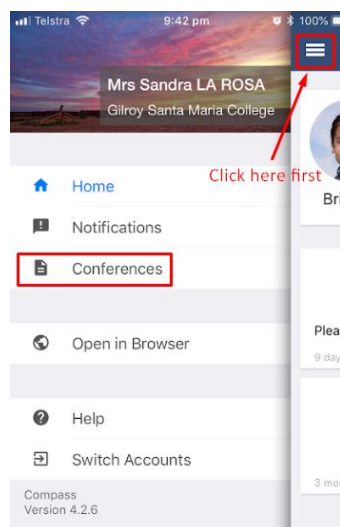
Telstra 9:42 pm 100%

Mrs Sandra LA ROSA
Gilroy Santa Maria College

Click here first

Bri

Home
Notifications
Conferences

Plea
9 day

Open in Browser

Help
Switch Accounts

3 mo

Compass
Version 4.2.6